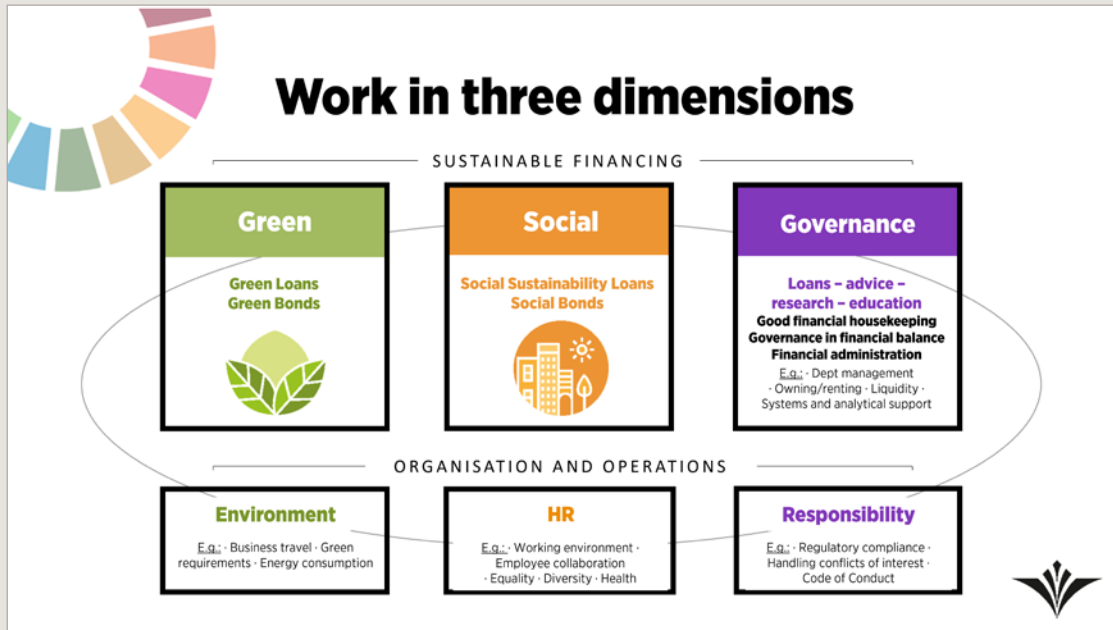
Work in three dimensions

SUSTAINABLE FINANCING

Green

Green Loans
Green Bonds

Social

Social Sustainability Loans
Social Bonds

Governance

Loans – advice – research – education
Good financial housekeeping
Governance in financial balance
Financial administration
E.g.: · Dept management · Owning/renting · Liquidity · Systems and analytical support

ORGANISATION AND OPERATIONS

Environment

E.g.: · Business travel · Green requirements · Energy consumption

HR

E.g.: · Working environment · Employee collaboration · Equality · Diversity · Health

Responsibility

E.g.: · Regulatory compliance · Handling conflicts of interest · Code of Conduct